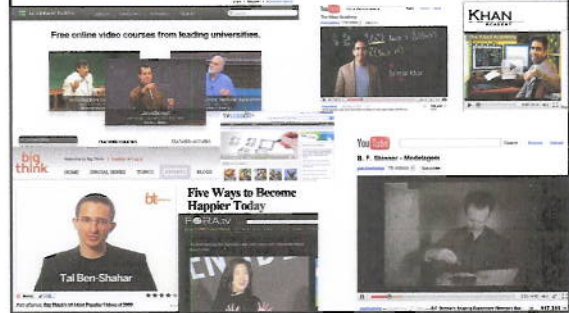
Free online video courses from leading universities.

YouTube

Salman Khan

KHAN ACADEMY

big think

HOME

bt

Tal Ben-Shahar

Five Ways to Become Happier Today

FORA.tv

YouTube

B. F. Skinner - Modelagem